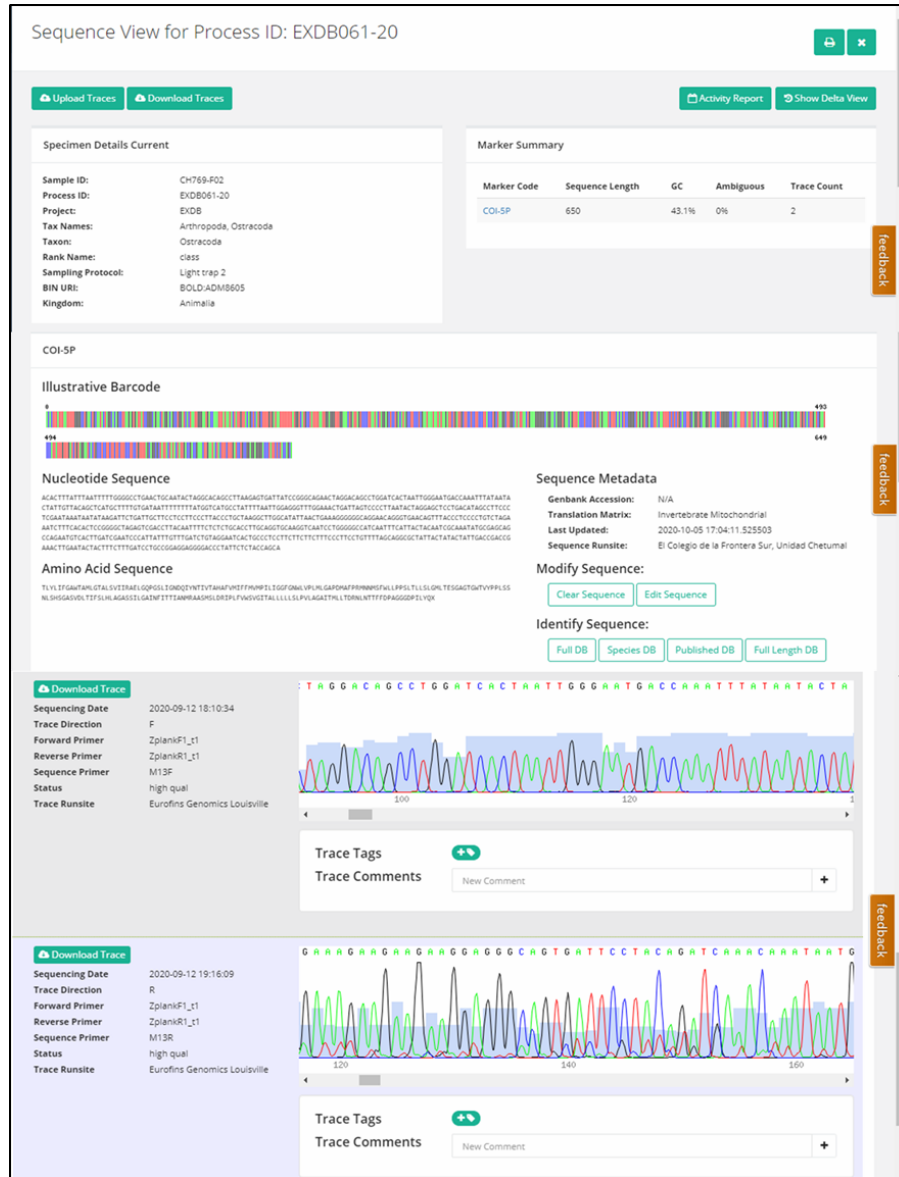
Sequence View for Process ID: EXDB061-20

Upload Traces
Download Traces
Activity Report
Show Delta View

Specimen Details Current

Sample ID: CH769-F02
Process ID: EXDB061-20
Project: EXDB
Tax Names: Arthropoda, Ostracoda
Taxon: Ostracoda
Rank Name: class
Sampling Protocol: Light trap 2
BIN URI: BOLD:ADM8605
Kingdom: Animalia

Marker Summary

| Marker Code | Sequence Length | GC | Ambiguous | Trace Count |
|---|---|---|---|---|
| COI-5P | 650 | 43.1% | 0% | 2 |

feedback

COI-5P

Illustrative Barcode

0
493
494
649

Nucleotide Sequence

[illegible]

Amino Acid Sequence

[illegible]

Sequence Metadata
Genbank Accession: N/A
Translation Matrix: Invertebrate Mitochondrial
Last Updated: 2020-10-05 17:04:11.525503
Sequence Runsite: El Colegio de la Frontera Sur, Unidad Chetumal

Modify Sequence:
Clear Sequence
Edit Sequence

Identify Sequence:
Full DB
Species DB
Published DB
Full Length DB

feedback

Download Trace
Sequencing Date 2020-09-12 18:10:34
Trace Direction F
Forward Primer ZplankF1_t1
Reverse Primer ZplankR1_t1
Sequence Primer M13F
Status high qual
Trace Runsite Eurofins Genomics Louisville

TAGGACAGCCTGGATCACTAATTGGGAATGACCAAATTTATAATACTA
100
120

Trace Tags
Trace Comments
New Comment
+

feedback

Download Trace
Sequencing Date 2020-09-12 19:16:09
Trace Direction R
Forward Primer ZplankF1_t1
Reverse Primer ZplankR1_t1
Sequence Primer M13R
Status high qual
Trace Runsite Eurofins Genomics Louisville

GAAAGAAGAAGAAGGAGGGCAGTGATTCCTACAGATCAAACAAATAATG
120
140
160

Trace Tags
Trace Comments
New Comment
+